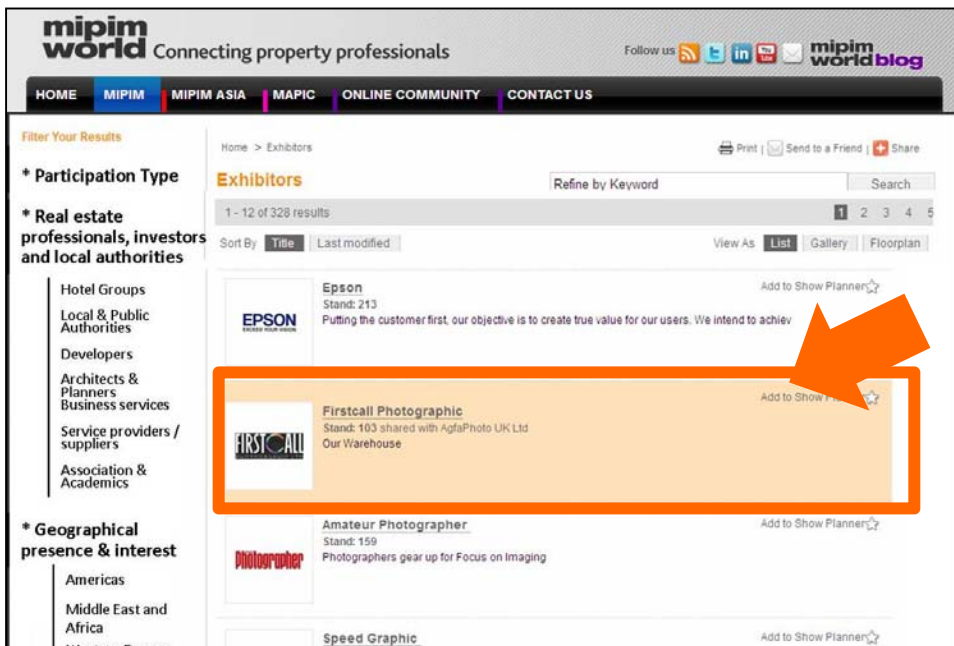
mipim world Connecting property professionals

Follow us You Tube mipim worldblog

HOME MIPIM MIPIM ASIA MAPIC ONLINE COMMUNITY CONTACT US

Filter Your Results

* Participation Type

* Real estate professionals, investors and local authorities

Hotel Groups
Local & Public Authorities
Developers
Architects & Planners Business services
Service providers / suppliers
Association & Academics

* Geographical presence & interest

Americas
Middle East and Africa
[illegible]

Home > Exhibitors

Print | Send to a Friend | Share

Exhibitors

Refine by Keyword Search

1 - 12 of 328 results

1 2 3 4 5

Sort By Title Last modified

View As List Gallery Floorplan

EPSON

Epson
Stand: 213
Putting the customer first, our objective is to create true value for our users. We intend to achiev

Add to Show Planner

FIRSTCALL

Firstcall Photographic
Stand: 103 shared with AgfaPhoto UK Ltd
Our Warehouse

Add to Show P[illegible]

Photographer

Amateur Photographer
Stand: 159
Photographers gear up for Focus on Imaging

Add to Show Planner

Speed Graphic

Add to Show Planner